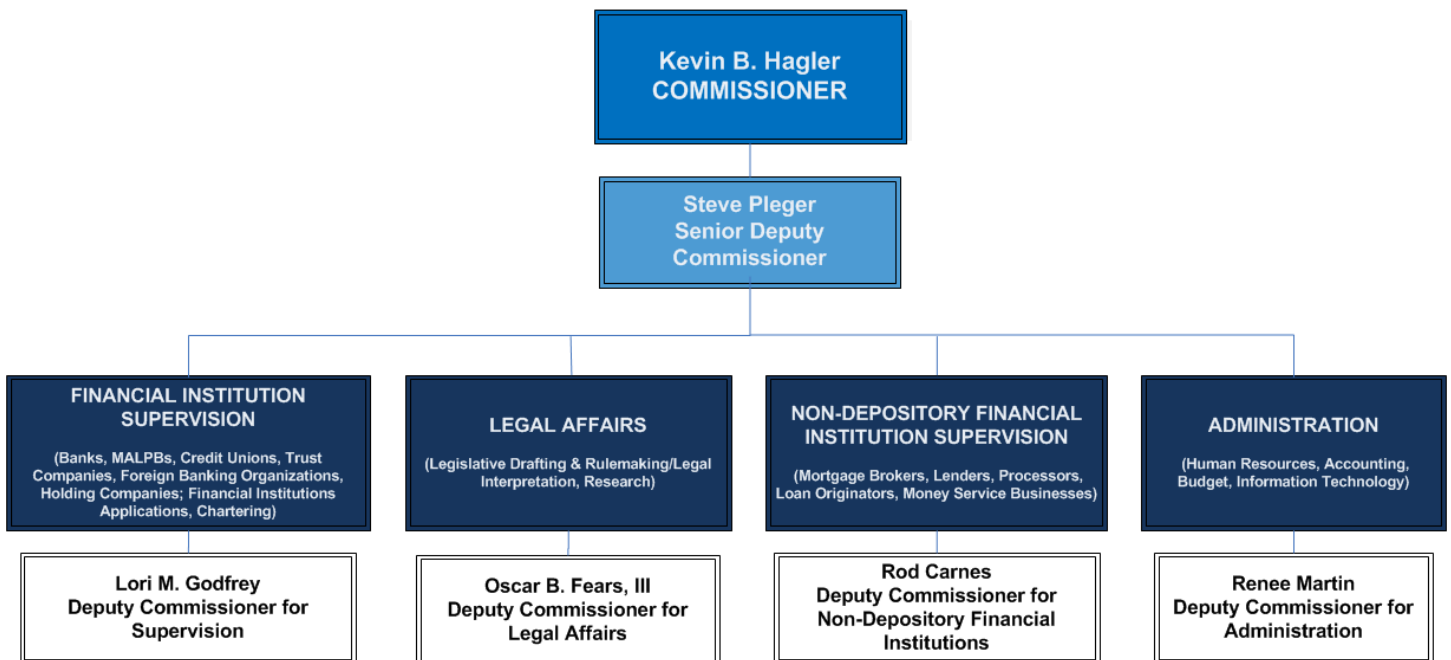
Kevin B. Hagler
COMMISSIONER

Steve Pleger
Senior Deputy Commissioner

FINANCIAL INSTITUTION SUPERVISION

(Banks, MALPBs, Credit Unions, Trust Companies, Foreign Banking Organizations, Holding Companies; Financial Institutions Applications, Chartering)

Lori M. Godfrey
Deputy Commissioner for Supervision

LEGAL AFFAIRS

(Legislative Drafting & Rulemaking/Legal Interpretation, Research)

Oscar B. Fears, III
Deputy Commissioner for Legal Affairs

NON-DEPOSITORY FINANCIAL INSTITUTION SUPERVISION

(Mortgage Brokers, Lenders, Processors, Loan Originators, Money Service Businesses)

Rod Carnes
Deputy Commissioner for Non-Depository Financial Institutions

ADMINISTRATION

(Human Resources, Accounting, Budget, Information Technology)

Renee Martin
Deputy Commissioner for Administration